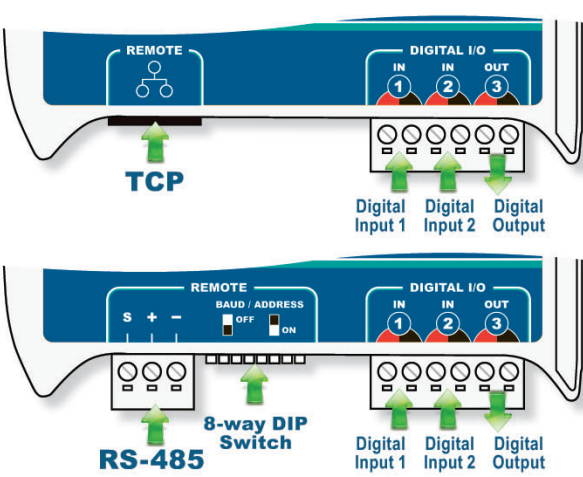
REMOTE

DIGITAL I/O

IN 1 IN 2 OUT 3

TCP

Digital Input 1

Digital Input 2

Digital Output

REMOTE

S + –

BAUD / ADDRESS

OFF

ON

DIGITAL I/O

IN 1 IN 2 OUT 3

RS-485

8-way DIP Switch

Digital Input 1

Digital Input 2

Digital Output